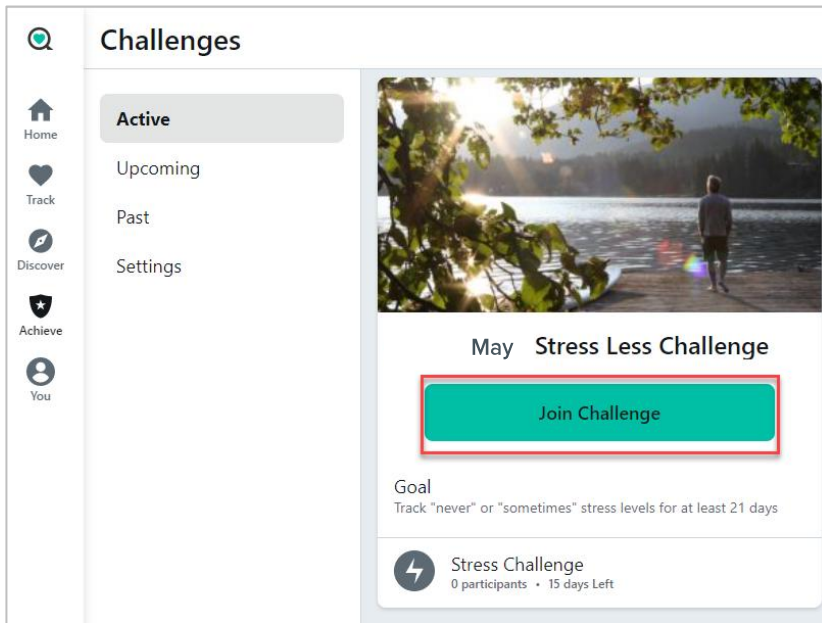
Challenges

Home
Track
Discover
Achieve
You

Active
Upcoming
Past
Settings

May Stress Less Challenge

Join Challenge

Goal
Track "never" or "sometimes" stress levels for at least 21 days

Stress Challenge
0 participants • 15 days Left